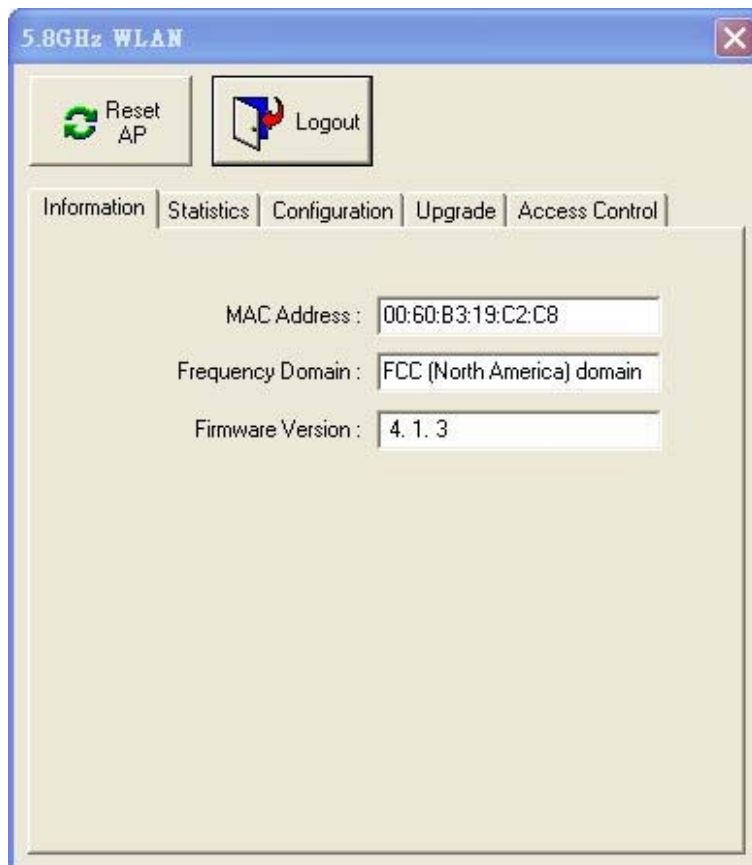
5.8GHz WLAN

Reset AP

Logout

Information | Statistics | Configuration | Upgrade | Access Control

MAC Address : 00:60:B3:19:C2:C8

Frequency Domain : FCC (North America) domain

Firmware Version : 4. 1. 3